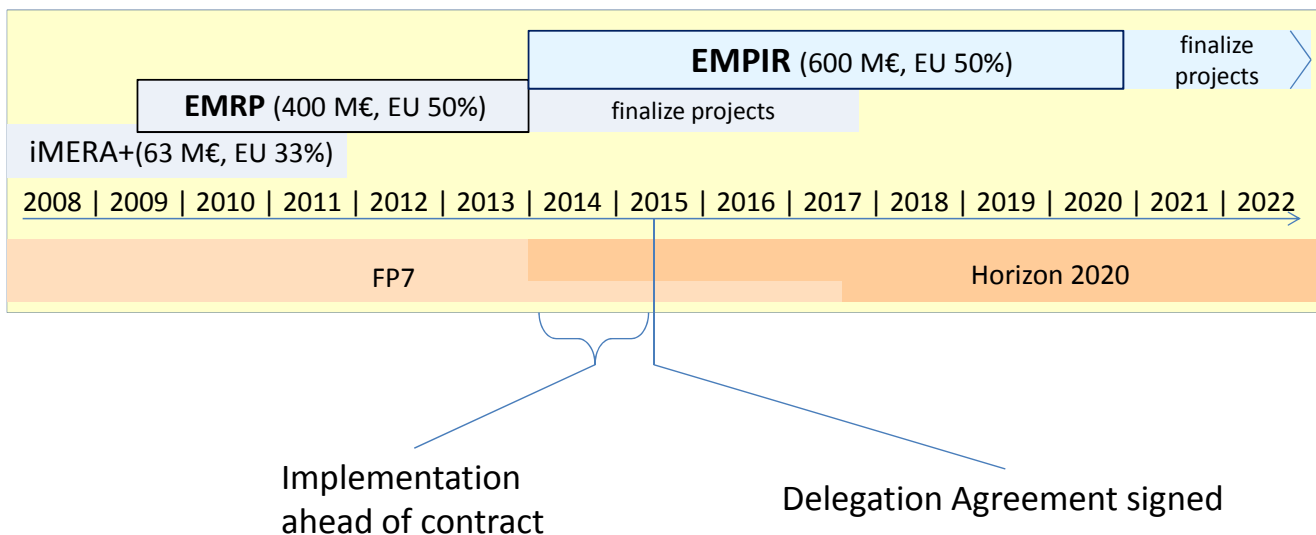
**EMPIR** (600 M€, EU 50%)

finalize projects

**EMRP** (400 M€, EU 50%)

finalize projects

iMERA+(63 M€, EU 33%)

2008 | 2009 | 2010 | 2011 | 2012 | 2013 | 2014 | 2015 | 2016 | 2017 | 2018 | 2019 | 2020 | 2021 | 2022

FP7

Horizon 2020

Implementation ahead of contract

Delegation Agreement signed